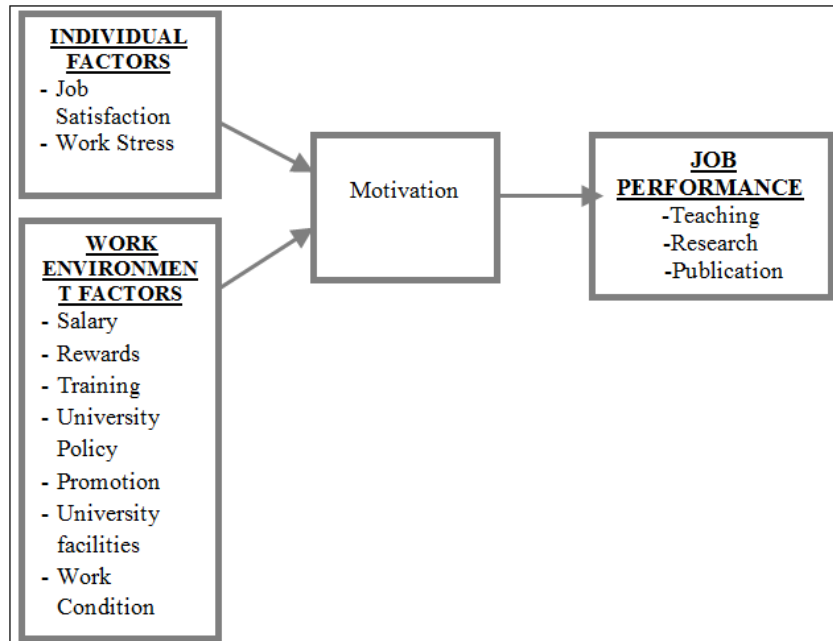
INDIVIDUAL FACTORS
- Job Satisfaction
- Work Stress

WORK ENVIRONMENT FACTORS
- Salary
- Rewards
- Training
- University Policy
- Promotion
- University facilities
- Work Condition

Motivation

JOB PERFORMANCE
-Teaching
-Research
-Publication